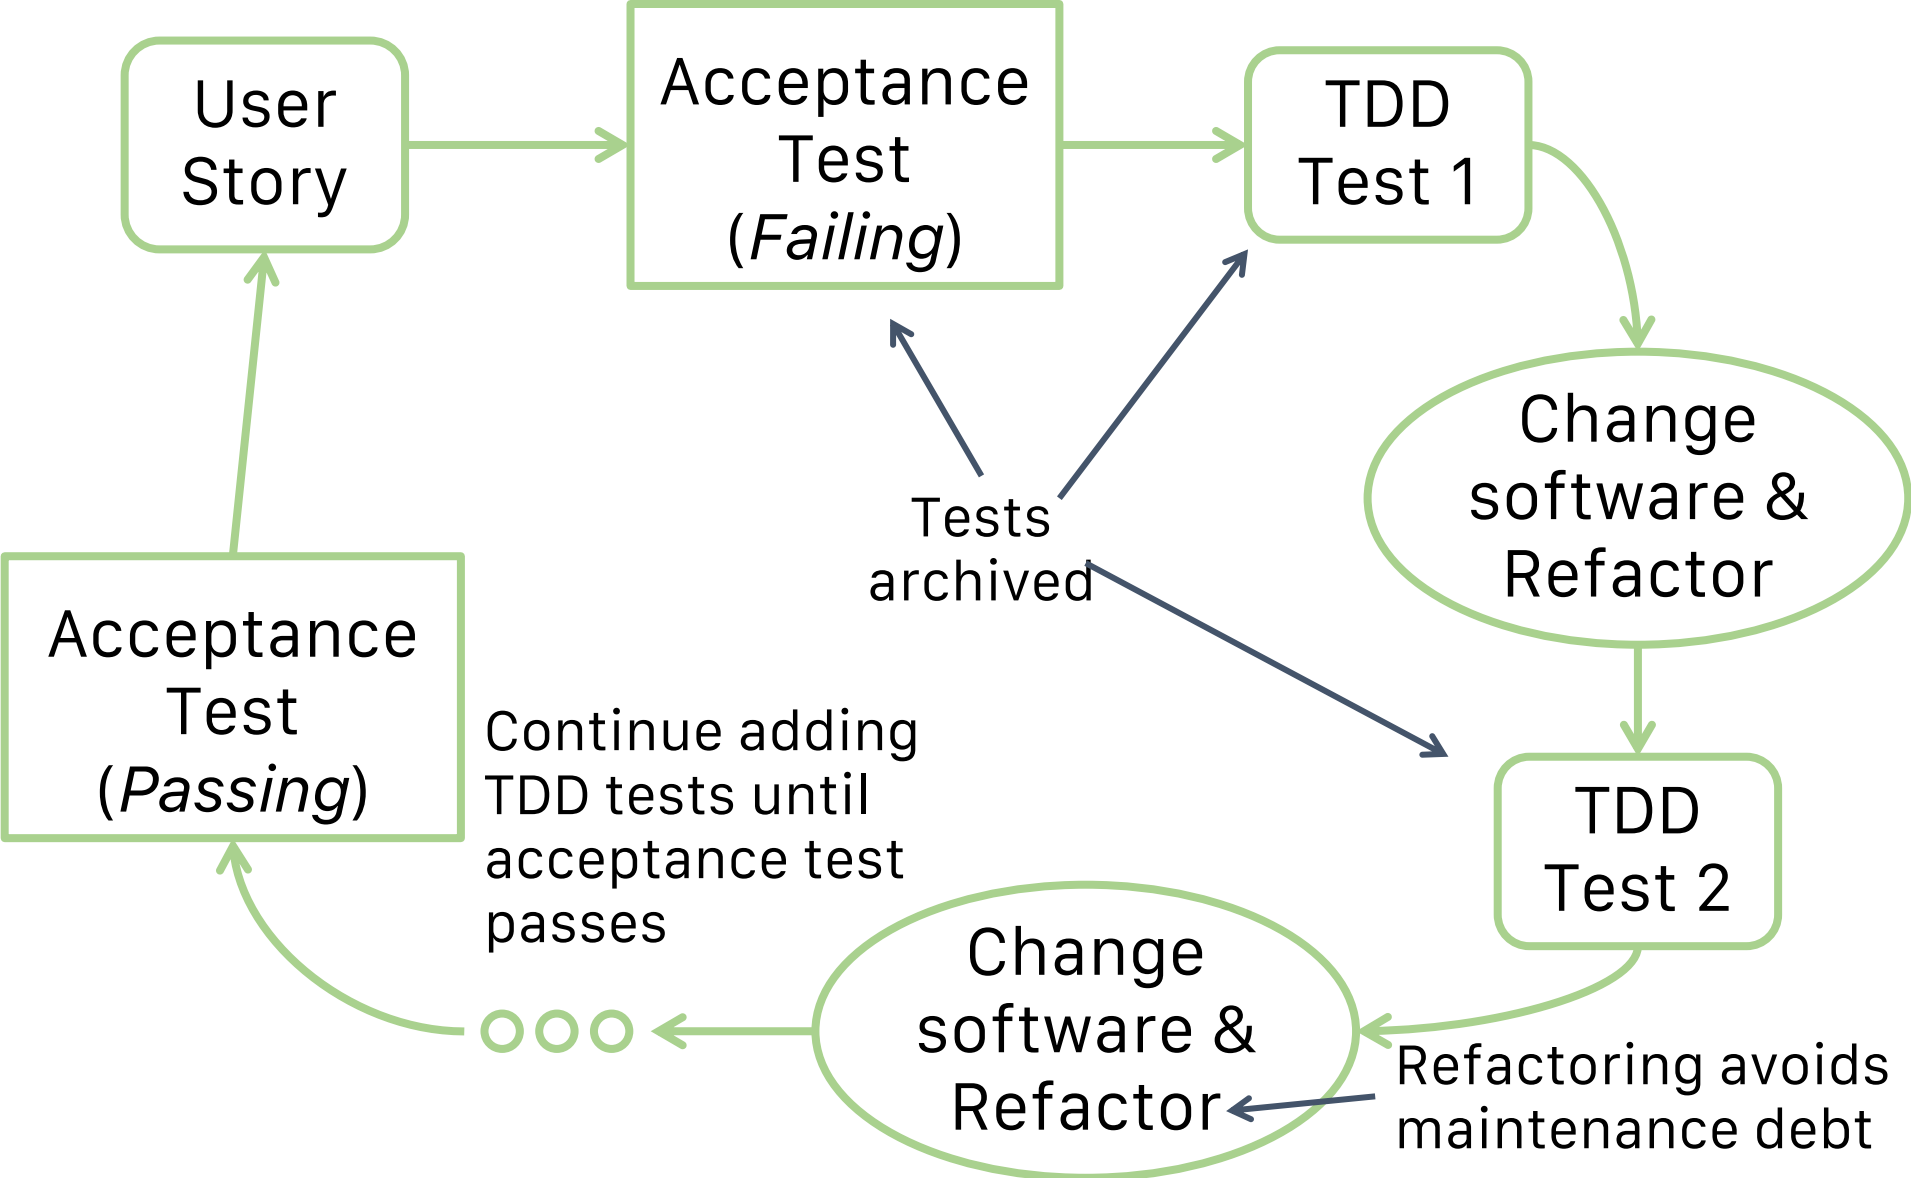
User Story

Acceptance Test (*Failing*)

TDD Test 1

Change software & Refactor

TDD Test 2

Change software & Refactor

Acceptance Test (*Passing*)

Tests archived

Continue adding TDD tests until acceptance test passes

Refactoring avoids maintenance debt